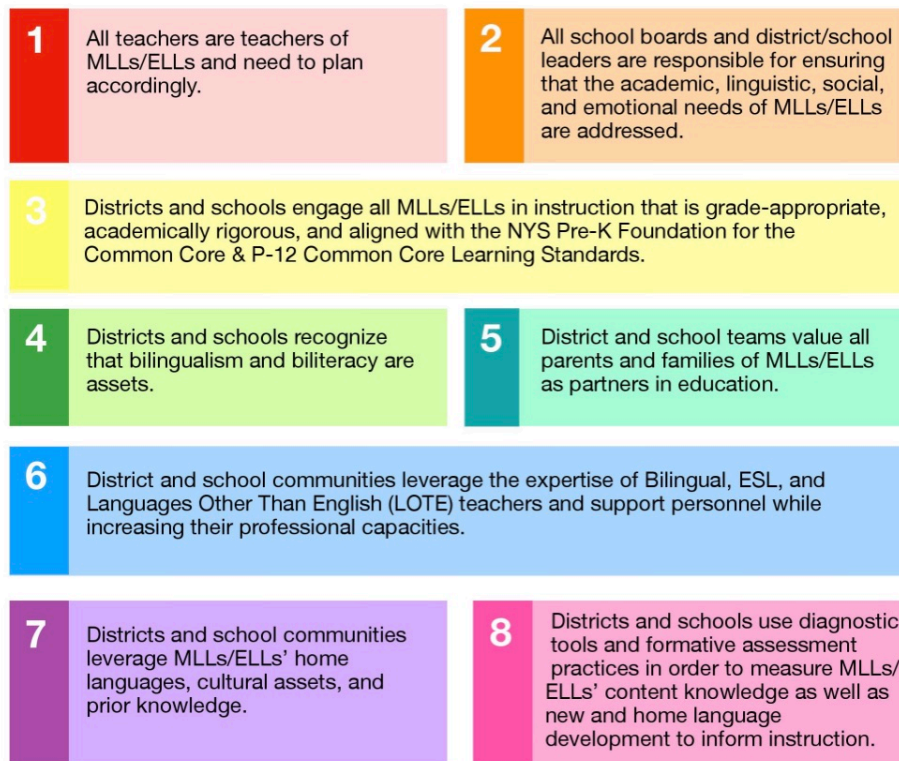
1

All teachers are teachers of MLLs/ELLs and need to plan accordingly.

2

All school boards and district/school leaders are responsible for ensuring that the academic, linguistic, social, and emotional needs of MLLs/ELLs are addressed.

3

Districts and schools engage all MLLs/ELLs in instruction that is grade-appropriate, academically rigorous, and aligned with the NYS Pre-K Foundation for the Common Core & P-12 Common Core Learning Standards.

4

Districts and schools recognize that bilingualism and biliteracy are assets.

5

District and school teams value all parents and families of MLLs/ELLs as partners in education.

6

District and school communities leverage the expertise of Bilingual, ESL, and Languages Other Than English (LOTE) teachers and support personnel while increasing their professional capacities.

7

Districts and school communities leverage MLLs/ELLs' home languages, cultural assets, and prior knowledge.

8

Districts and schools use diagnostic tools and formative assessment practices in order to measure MLLs/ELLs' content knowledge as well as new and home language development to inform instruction.